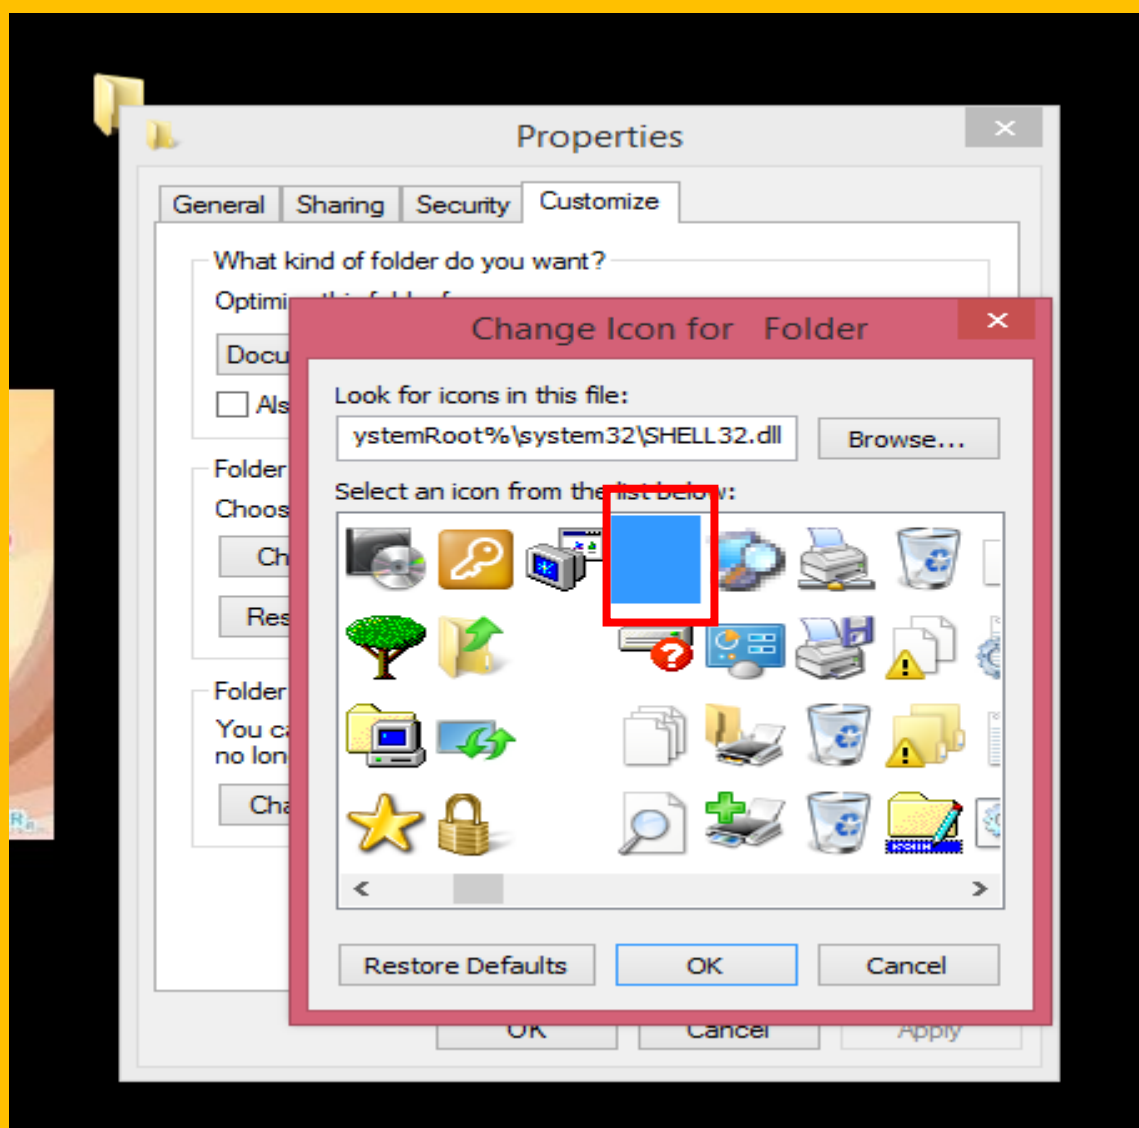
Properties

General | Sharing | Security | Customize

What kind of folder do you want?

Optimi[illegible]

Docu

Als

Folder

Choos

Ch

Res

Folder

You c
no lon

Cha

OK Cancel Apply

Change Icon for Folder

Look for icons in this file:

ystemRoot%\system32\SHELL32.dll

Browse...

Select an icon from the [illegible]:

<

>

Restore Defaults

OK

Cancel